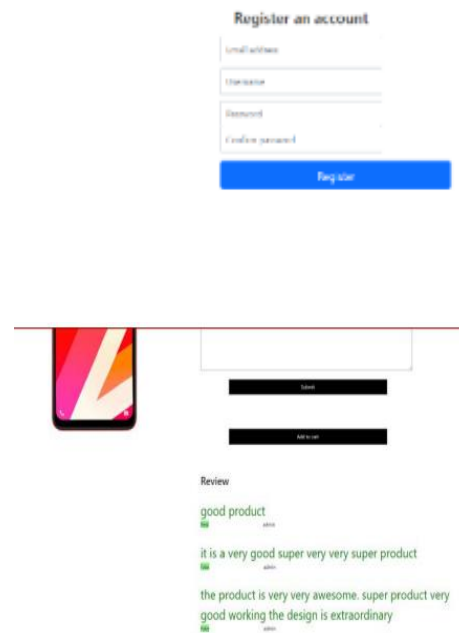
Register an account

Email address

Username

Password

Confirm password

Register

Submit

Add to cart

Review

good product

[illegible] admin

it is a very good super very very super product

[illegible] admin

the product is very very awesome. super product very good working the design is extraordinary

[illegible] admin